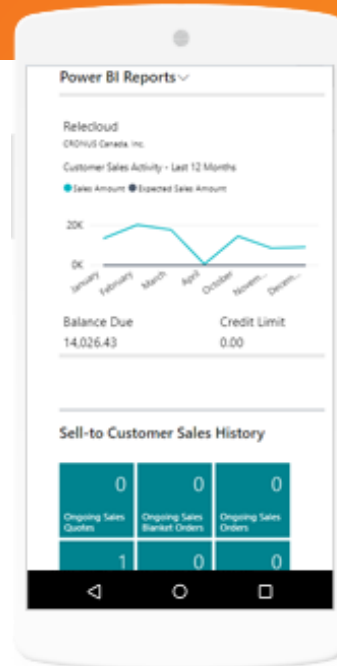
Power BI Reports

Relecloud
CRONUS Canada, Inc.

Customer Sales Activity - Last 12 Months

Sales Amount Expected Sales Amount

20K

0K

January February March April October Novem... Decem...

Balance Due
14,026.43

Credit Limit
0.00

Sell-to Customer Sales History

| 0 Ongoing Sales Quotes | 0 Ongoing Sales Blanket Orders | 0 Ongoing Sales Orders |
|---|---|---|
| 1 | 0 | 0 |